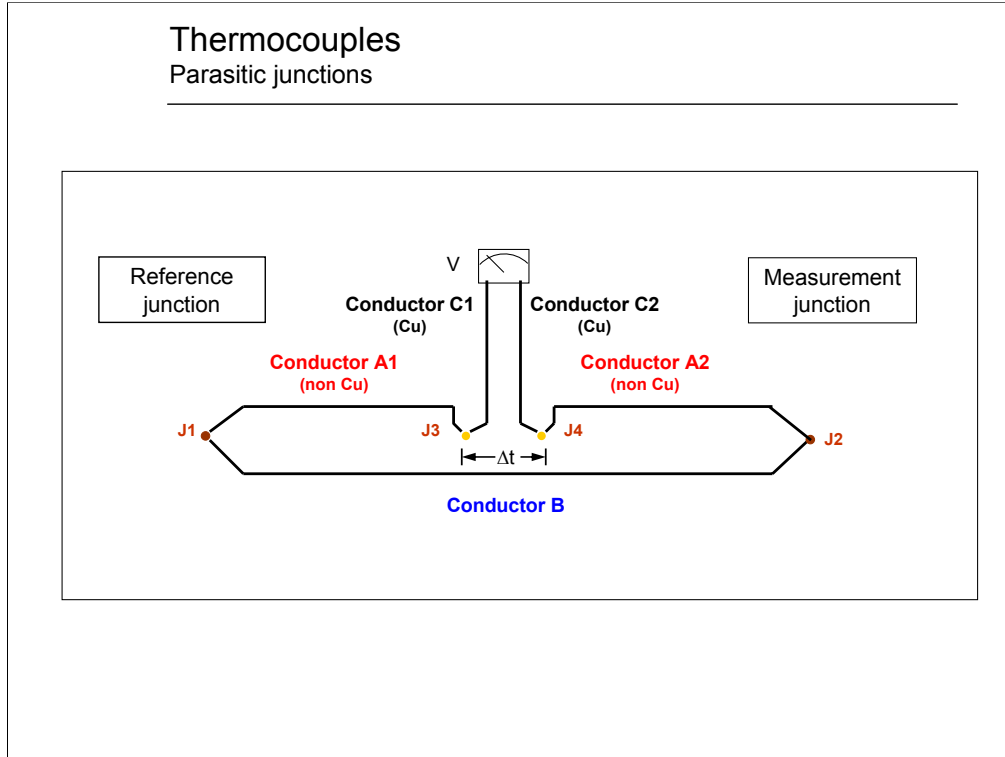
Thermocouples
Parasitic junctions

V

Reference junction

Measurement junction

Conductor C1
(Cu)

Conductor C2
(Cu)

Conductor A1
(non Cu)

Conductor A2
(non Cu)

J1

J3

J4

J2

$\Delta t$

Conductor B